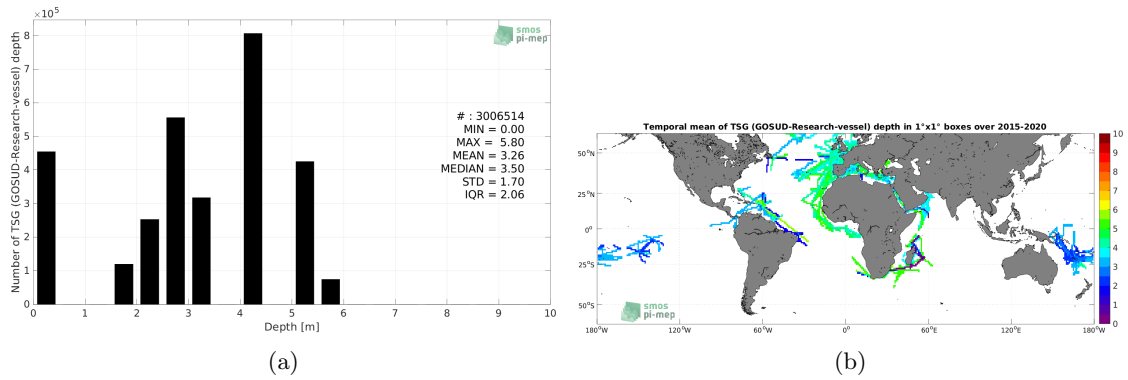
$\times10^5$

8
7
6
5
4
3
2
1
0

Number of TSG (GOSUD-Research-vessel) depth

0 1 2 3 4 5 6 7 8 9 10

Depth [m]

smos pi-mep

# : 3006514
MIN = 0.00
MAX = 5.80
MEAN = 3.26
MEDIAN = 3.50
STD = 1.70
IQR = 2.06

(a)

Temporal mean of TSG (GOSUD-Research-vessel) depth in 1°x1° boxes over 2015-2020

50°N
25°N
0°
25°S
50°S

180°W 120°W 60°W 0° 60°E 120°E 180°W

10
9
8
7
6
5
4
3
2
1
0

smos pi-mep

(b)